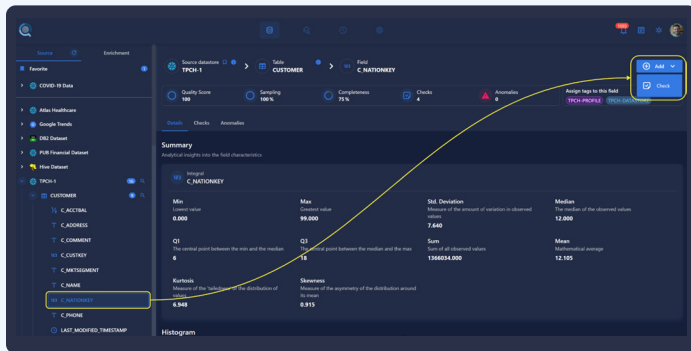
Source Enrichment

Favorite

COVID-19 Data

Atlas Healthcare

Google Trends

DB2 Dataset

PUB Financial Dataset

Hive Dataset

TPCH-1

CUSTOMER

C_ACCTBAL

C_ADDRESS

C_COMMENT

C_CUSTKEY

C_MKTSEGMENT

C_NAME

C_NATIONKEY

C_PHONE

LAST_MODIFIED_TIMESTAMP

Source datastore
TPCH-1

Table
CUSTOMER

Field
C_NATIONKEY

Add

Check

Quality Score
100

Sampling
100 %

Completeness
75 %

Checks
4

Anomalies
0

Assign tags to this field
TPCH-PROFILE TPCH-DATASTORE

Details Checks Anomalies

Summary
Analytical insights into the field characteristics

Integral
C_NATIONKEY

Min
Lowest value
0.000

Max
Greatest value
99.000

Std. Deviation
Measure of the amount of variation in observed values
7.640

Median
The median of the observed values
12.000

Q1
The central point between the min and the median
6

Q3
The central point between the median and the max
18

Sum
Sum of all observed values
1366034.000

Mean
Mathematical average
12.105

Kurtosis
Measure of the 'tailedness' of the distribution of values
6.948

Skewness
Measure of the asymmetry of the distribution around its mean
0.915

Histogram